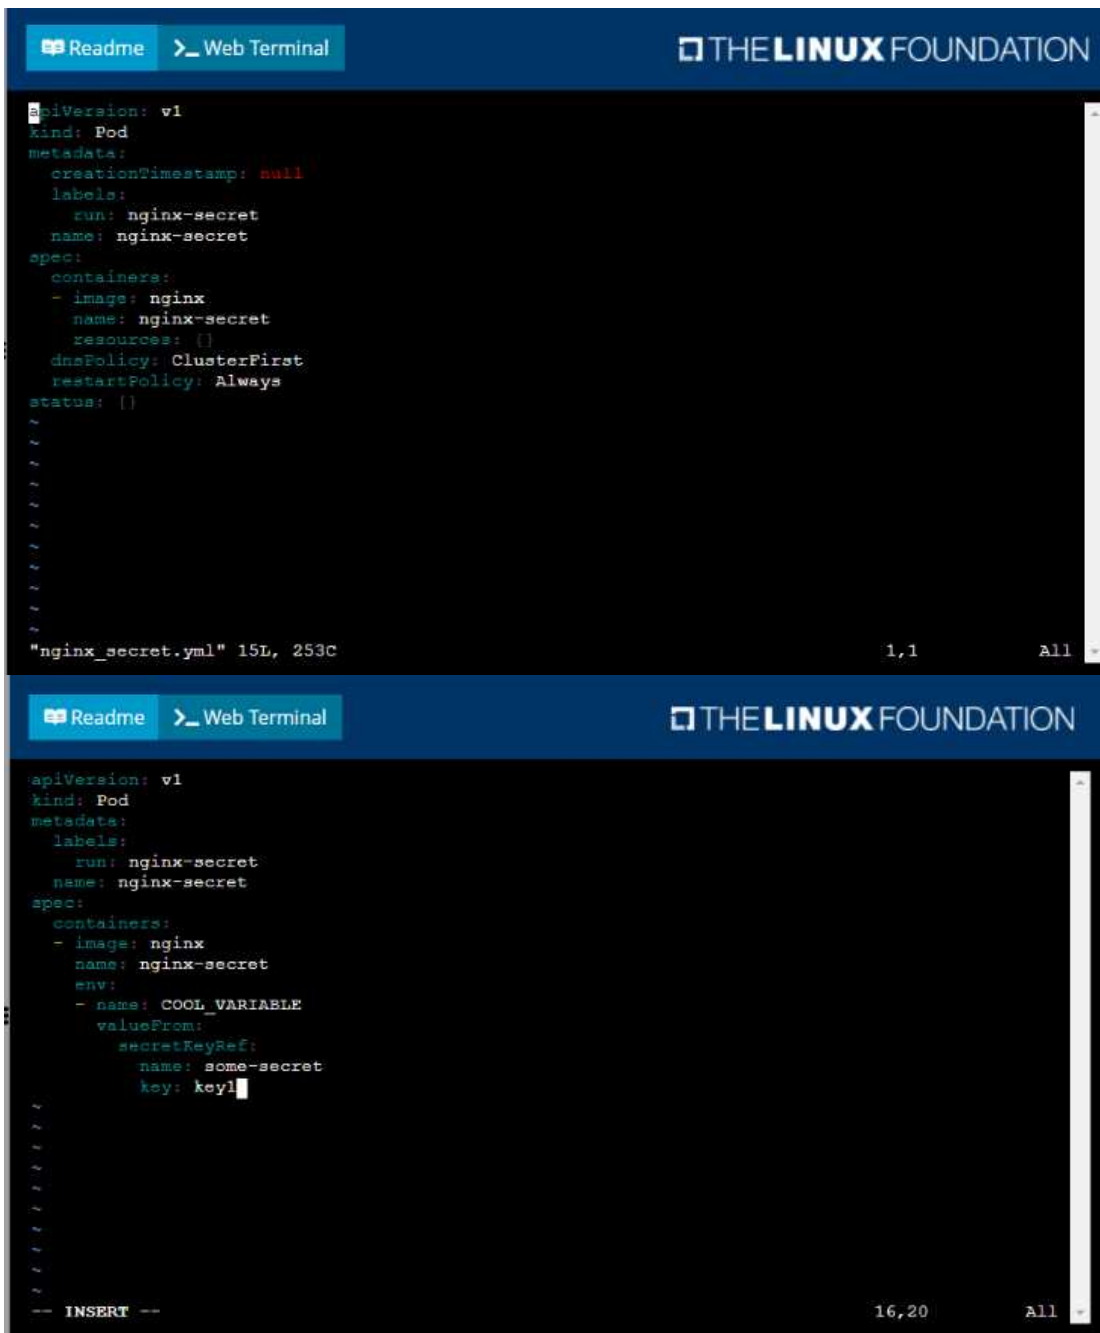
Readme
>_ Web Terminal
THE LINUX FOUNDATION

apiVersion: v1
kind: Pod
metadata:
  creationTimestamp: null
  labels:
    run: nginx-secret
  name: nginx-secret
spec:
  containers:
  - image: nginx
    name: nginx-secret
    resources: {}
  dnsPolicy: ClusterFirst
  restartPolicy: Always
status: {}
~
~
~
~
~
~
~
~
~
~
~
"nginx_secret.yml" 15L, 253C                1,1          All

Readme
>_ Web Terminal
THE LINUX FOUNDATION

apiVersion: v1
kind: Pod
metadata:
  labels:
    run: nginx-secret
  name: nginx-secret
spec:
  containers:
  - image: nginx
    name: nginx-secret
    env:
    - name: COOL_VARIABLE
      valueFrom:
        secretKeyRef:
          name: some-secret
          key: key1
~
~
~
~
~
~
~
~
~
~
-- INSERT --                16,20          All